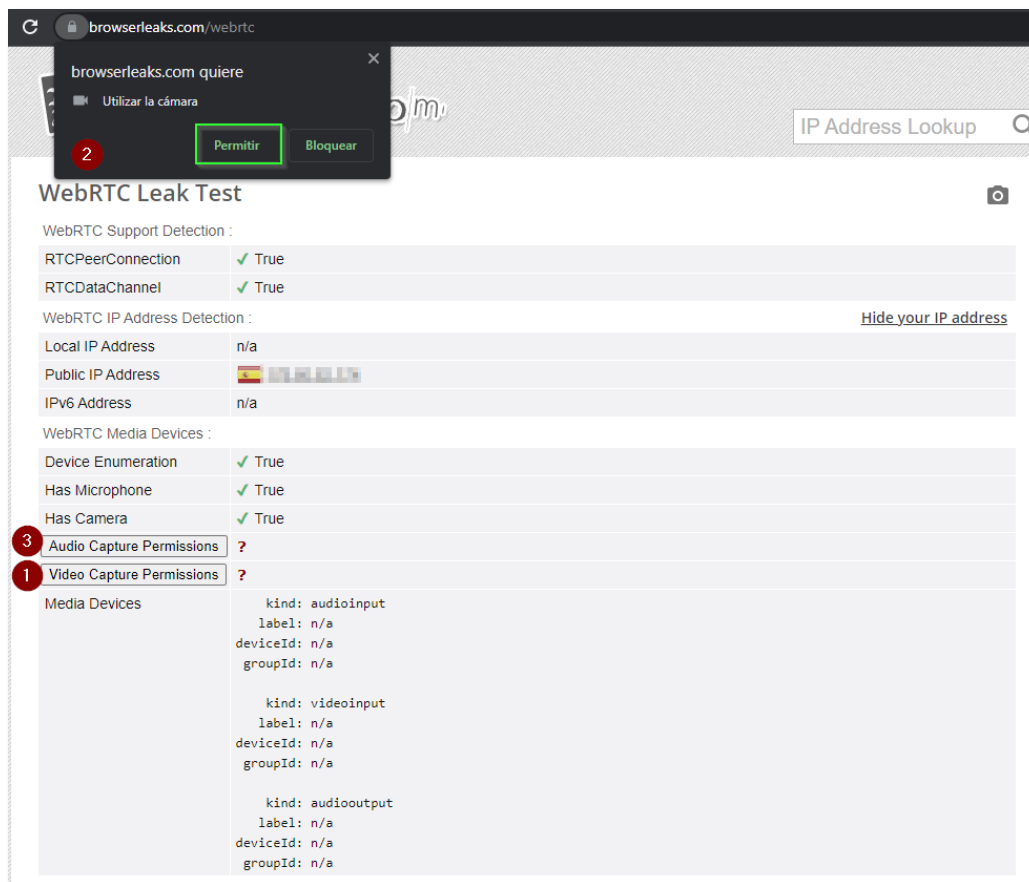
browserleaks.com/webrtc

browserleaks.com quiere

Utilizar la cámara

2

Permitir Bloquear

IP Address Lookup

WebRTC Leak Test

WebRTC Support Detection :

| | |
|---|---|
| RTCPeerConnection | ✓ True |
| RTCDataChannel | ✓ True |

WebRTC IP Address Detection : Hide your IP address

| | |
|---|---|
| Local IP Address | n/a |
| Public IP Address | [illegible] |
| IPv6 Address | n/a |

WebRTC Media Devices :

| | |
|---|---|
| Device Enumeration | ✓ True |
| Has Microphone | ✓ True |
| Has Camera | ✓ True |
| 3 Audio Capture Permissions | ? |
| 1 Video Capture Permissions | ? |
| Media Devices | kind: audioinput<br>label: n/a<br>deviceId: n/a<br>groupId: n/a<br><br>kind: videoinput<br>label: n/a<br>deviceId: n/a<br>groupId: n/a<br><br>kind: audiooutput<br>label: n/a<br>deviceId: n/a<br>groupId: n/a |